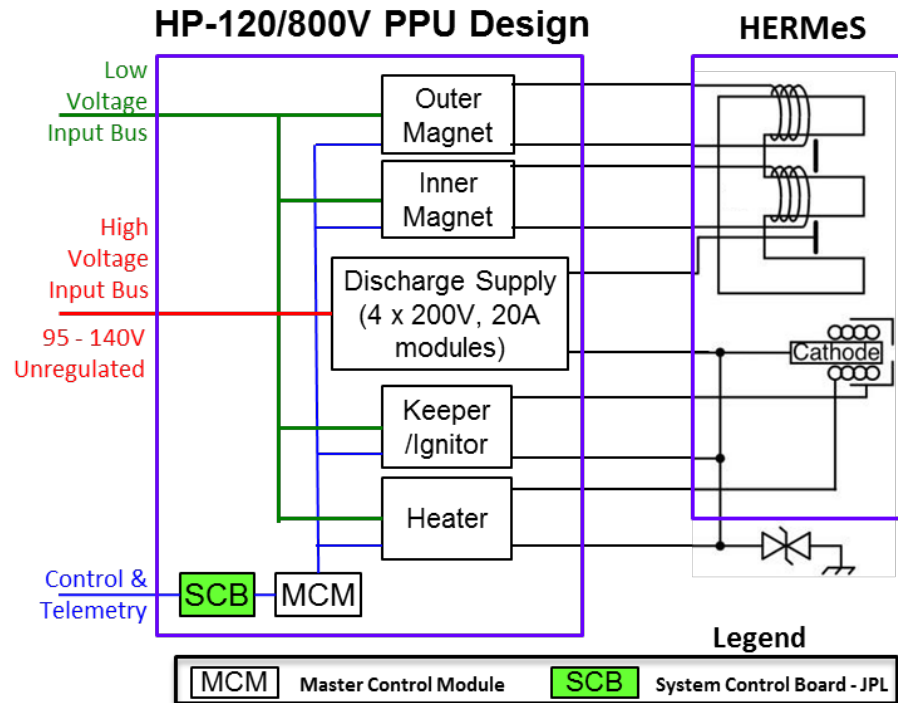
HP-120/800V PPU Design

HERMeS

Low Voltage Input Bus

High Voltage Input Bus

95 - 140V Unregulated

Control & Telemetry

Outer Magnet

Inner Magnet

Discharge Supply (4 x 200V, 20A modules)

Cathode

Keeper /Ignitor

Heater

SCB

MCM

Legend

MCM Master Control Module

SCB System Control Board - JPL